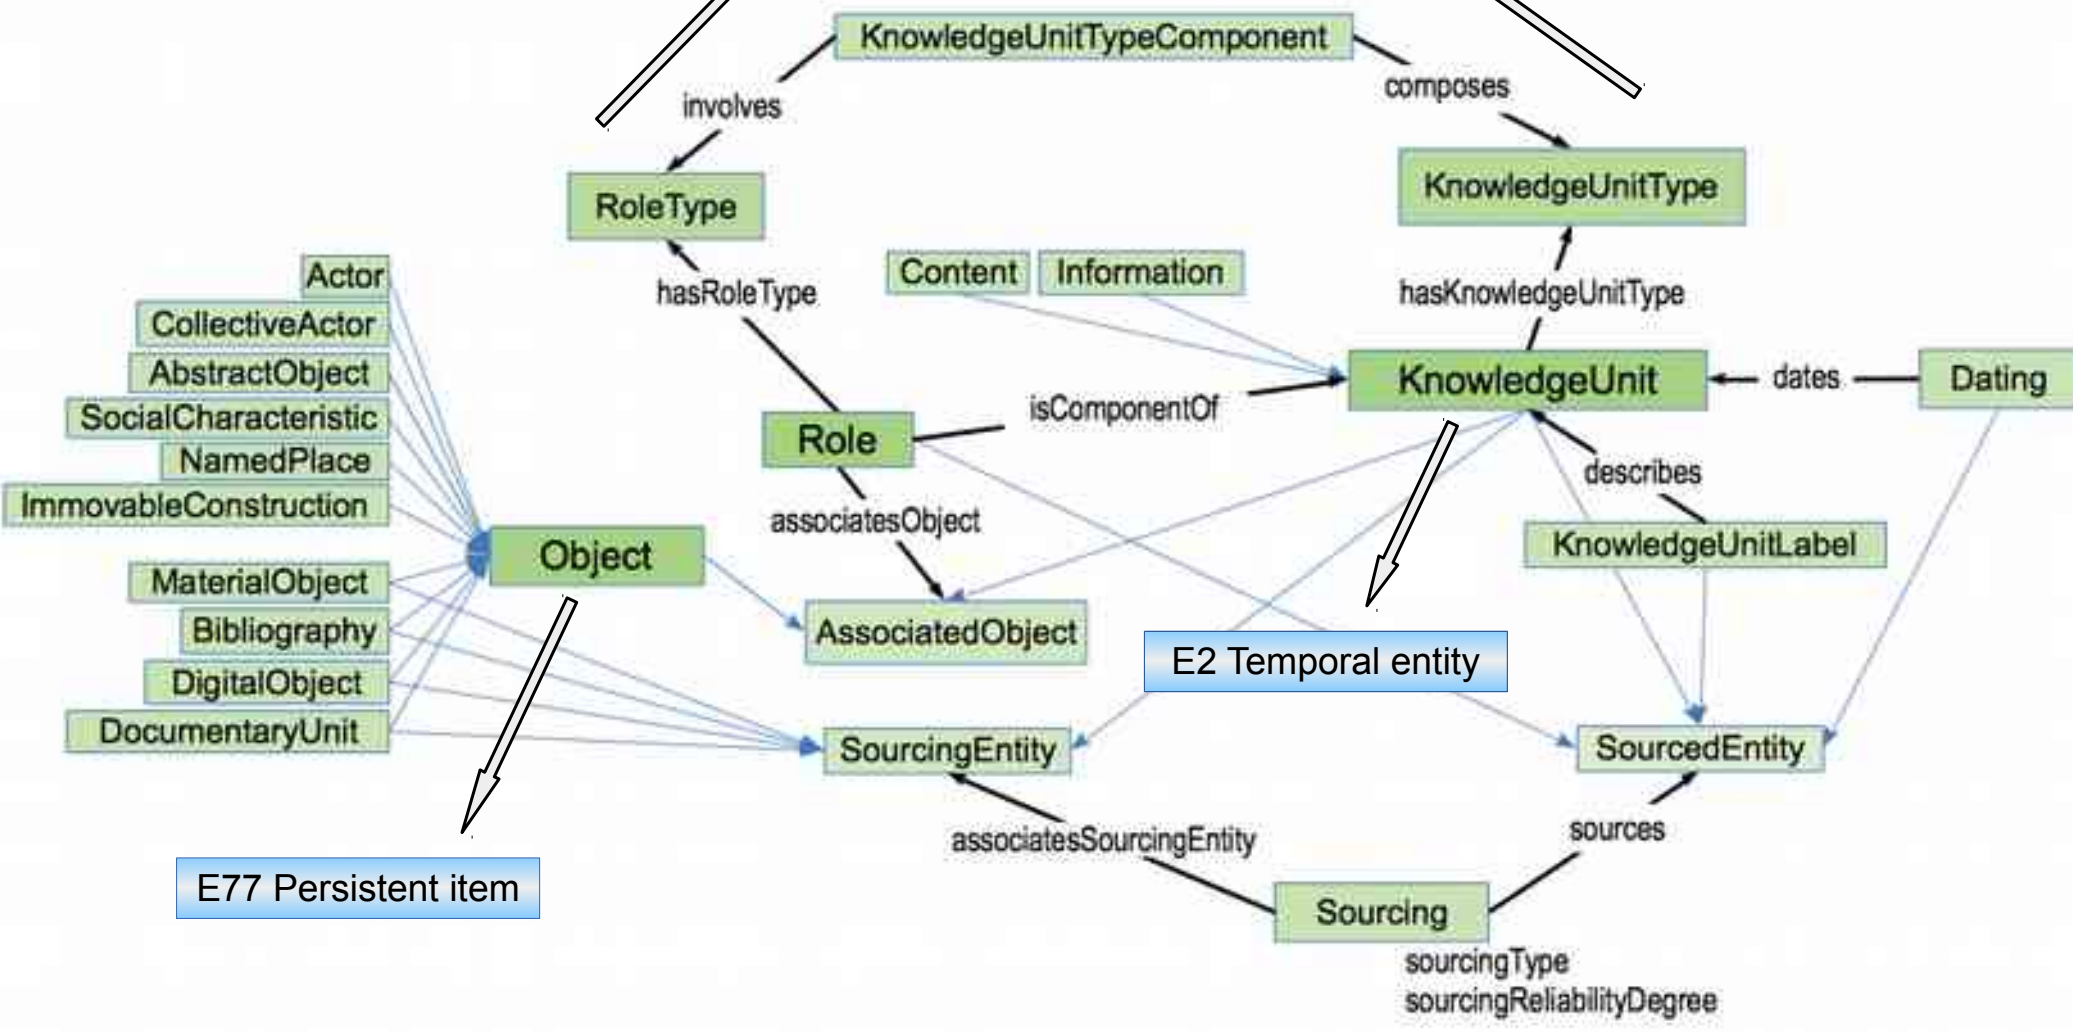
KnowledgeUnitTypeComponent
involves
composes
RoleType
KnowledgeUnitType
Actor
CollectiveActor
AbstractObject
SocialCharacteristic
NamedPlace
ImmovableConstruction
MaterialObject
Bibliography
DigitalObject
DocumentaryUnit
hasRoleType
Content
Information
hasKnowledgeUnitType
KnowledgeUnit
dates
Dating
isComponentOf
Role
describes
associatesObject
KnowledgeUnitLabel
Object
AssociatedObject
E2 Temporal entity
SourcingEntity
SourcedEntity
associatesSourcingEntity
sources
E77 Persistent item
Sourcing
sourcingType
sourcingReliabilityDegree